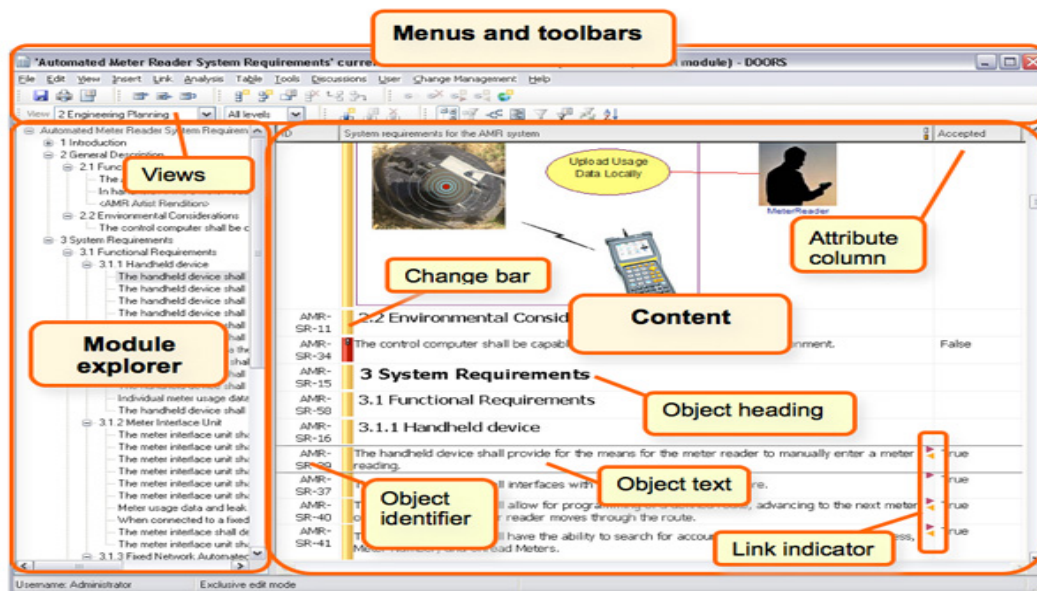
Menus and toolbars

'Automated Meter Reader System Requirements' curre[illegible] module) - DOORS

File Edit View Insert Link Analysis Table Tools Discussions User Change Management Help

View 2 Engineering Planning All levels

Automated Meter Reader System Requirem
1 Introduction
2 General Description
2.1 Func
The
In ha
<AMR Artist Rendition>
2.2 Environmental Considerations
The control computer shall be c
3 System Requirements
3.1 Functional Requirements
3.1.1 Handheld device
The handheld device shall
The handheld device shall
The handheld device shall
The handheld device shall
Individual meter usage data
The handheld device shall
3.1.2 Meter Interface Unit
The meter interface unit sh
The meter interface unit sh
The meter interface unit sh
The meter interface unit sh
The meter interface unit sh
The meter interface unit sh
Meter usage data and leak
When connected to a fixed
The handheld device shall
The meter interface unit sh
3.1.3 Fixed Network Automatec

Views

Module explorer

ID | System requirements for the AMR system | Accepted

Upload Usage Data Locally

MeterReader

Attribute column

Change bar

Content

AMR-SR-11 2.2 Environmental Consid
AMR-SR-34 The control computer shall be capab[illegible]nment. False
AMR-SR-15 3 System Requirements
AMR-SR-58 3.1 Functional Requirements
AMR-SR-16 3.1.1 Handheld device
AMR-SR-39 The handheld device shall provide for the means for the meter reader to manually enter a meter reading. True
AMR-SR-37 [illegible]ll interfaces with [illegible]re. True
AMR-SR-40 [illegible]ll allow for programming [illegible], advancing to the next meter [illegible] reader moves through the route. True
AMR-SR-41 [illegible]ll have the ability to search for accou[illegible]ss, Meter Number, and Unread Meters. True

Object heading

Object text

Object identifier

Link indicator

Username: Administrator Exclusive edit mode